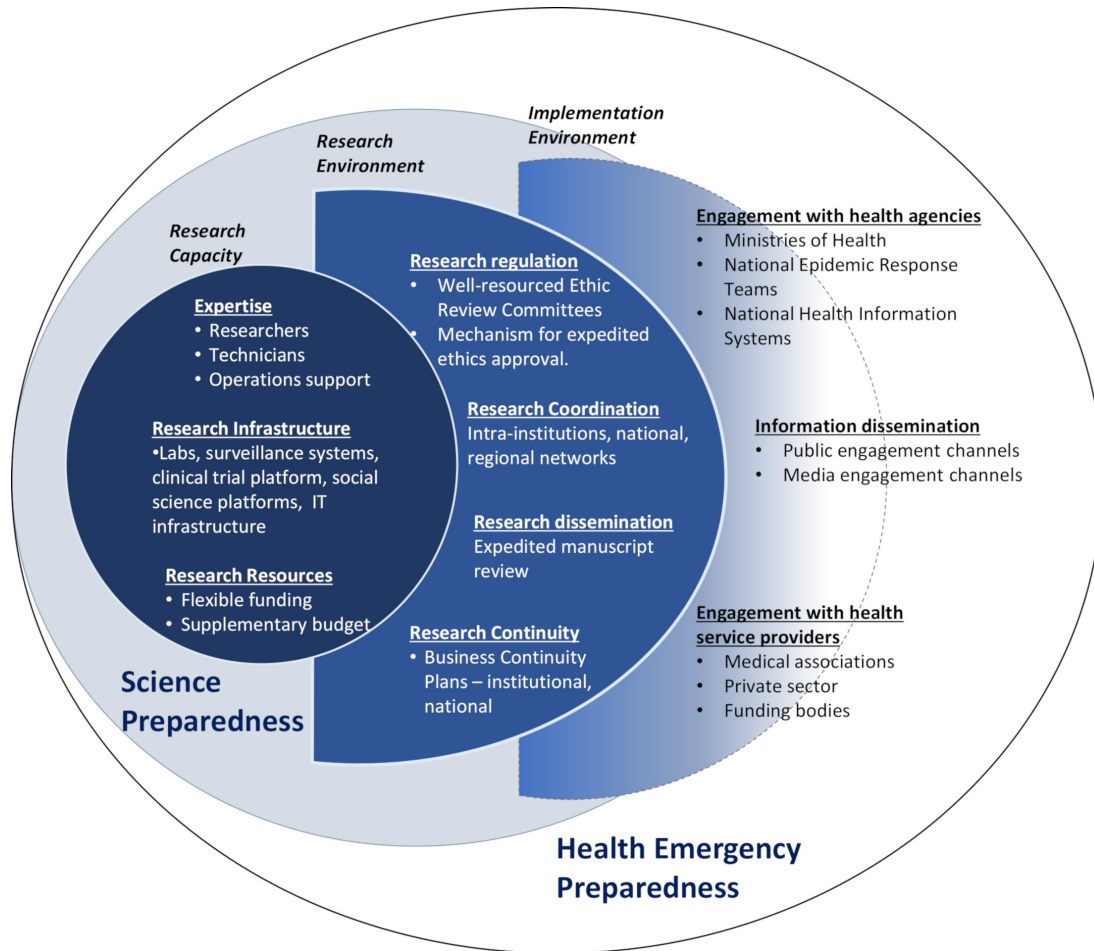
Implementation Environment

Research Environment

Research Capacity

Expertise
• Researchers
• Technicians
• Operations support

Research Infrastructure
•Labs, surveillance systems, clinical trial platform, social science platforms, IT infrastructure

Research Resources
• Flexible funding
• Supplementary budget

Research regulation
• Well-resourced Ethic Review Committees
• Mechanism for expedited ethics approval.

Research Coordination
Intra-institutions, national, regional networks

Research dissemination
Expedited manuscript review

Research Continuity
• Business Continuity Plans – institutional, national

Engagement with health agencies
• Ministries of Health
• National Epidemic Response Teams
• National Health Information Systems

Information dissemination
• Public engagement channels
• Media engagement channels

Engagement with health service providers
• Medical associations
• Private sector
• Funding bodies

Science Preparedness

Health Emergency Preparedness